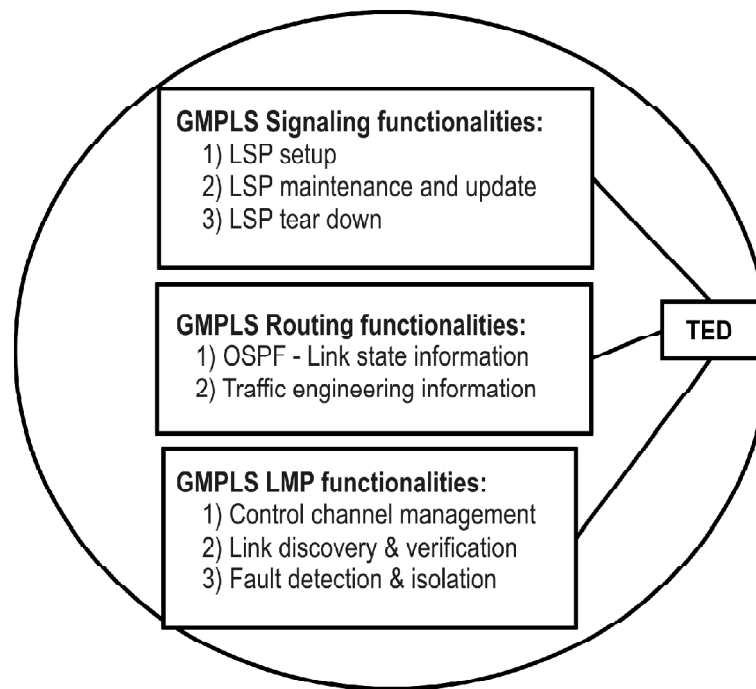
GMPLS Signaling functionalities:
1) LSP setup
2) LSP maintenance and update
3) LSP tear down

GMPLS Routing functionalities:
1) OSPF - Link state information
2) Traffic engineering information

TED

GMPLS LMP functionalities:
1) Control channel management
2) Link discovery & verification
3) Fault detection & isolation